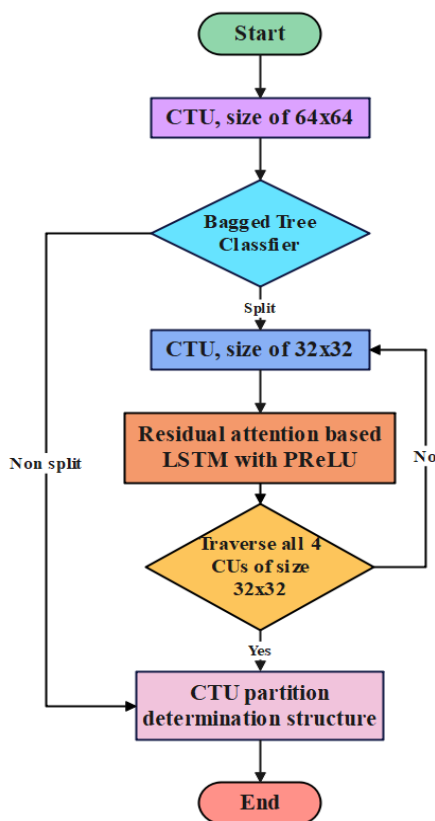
Start

CTU, size of 64x64

Bagged Tree Classfier

Split

Non split

CTU, size of 32x32

Residual attention based LSTM with PReLU

No

Traverse all 4 CUs of size 32x32

Yes

CTU partition determination structure

End